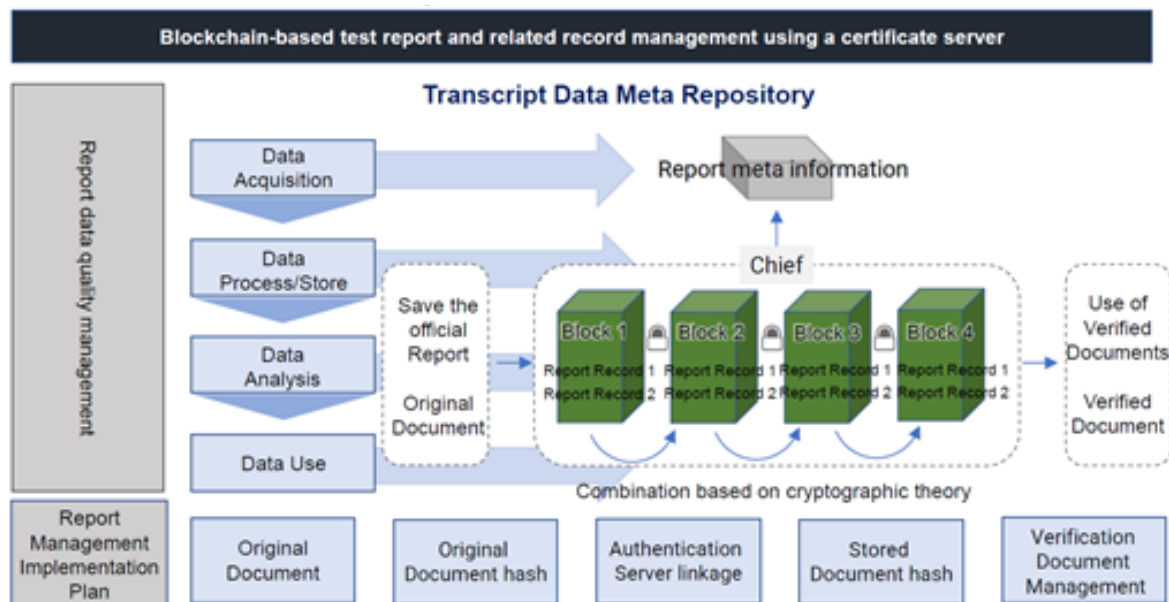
Blockchain-based test report and related record management using a certificate server

Transcript Data Meta Repository

Report data quality management

Data Acquisition

Data Process/Store

Data Analysis

Data Use

Report meta information

Chief

Save the official Report

Original Document

Block 1
Report Record 1
Report Record 2

Block 2
Report Record 1
Report Record 2

Block 3
Report Record 1
Report Record 2

Block 4
Report Record 1
Report Record 2

Use of Verified Documents

Verified Document

Combination based on cryptographic theory

Report Management Implementation Plan

Original Document

Original Document hash

Authentication Server linkage

Stored Document hash

Verification Document Management